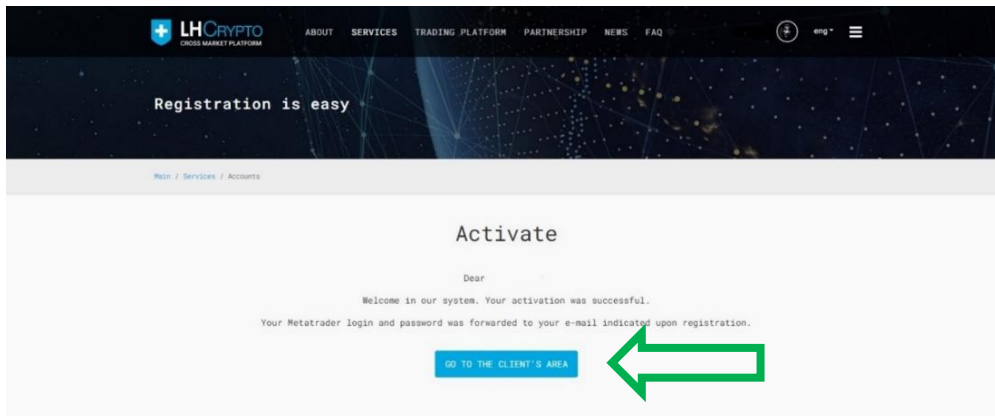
LHCRYPTO
CROSS MARKET PLATFORM

ABOUT SERVICES TRADING PLATFORM PARTNERSHIP NEWS FAQ

eng

Registration is easy

Main / Services / Accounts

Activate

Dear

Welcome in our system. Your activation was successful.

Your Metatrader login and password was forwarded to your e-mail indicated upon registration.

GO TO THE CLIENT'S AREA